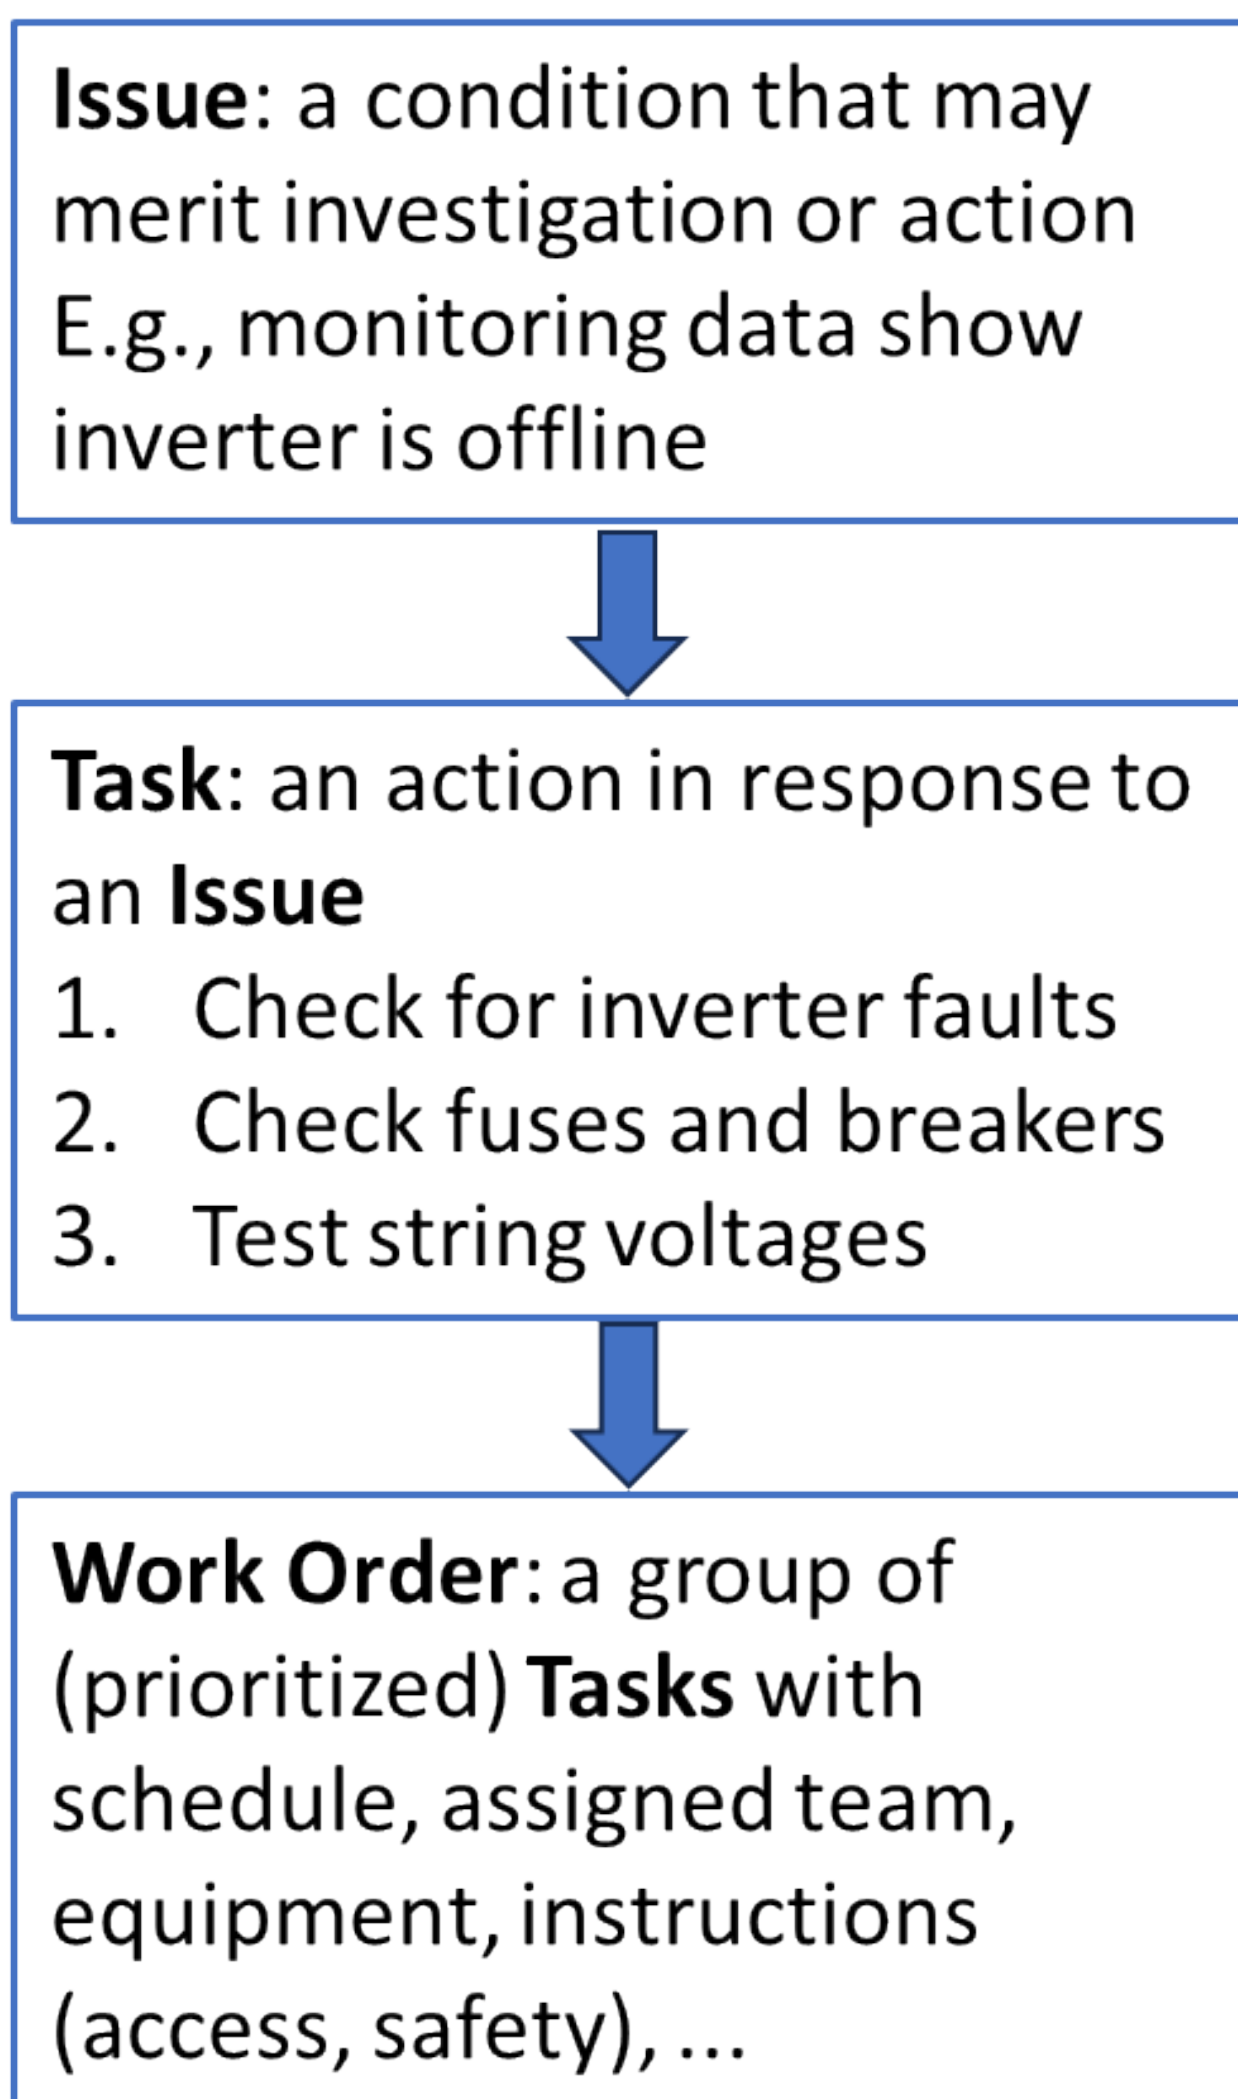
**Issue**: a condition that may merit investigation or action
E.g., monitoring data show inverter is offline

**Task**: an action in response to an **Issue**
1. Check for inverter faults
2. Check fuses and breakers
3. Test string voltages

**Work Order**: a group of (prioritized) **Tasks** with schedule, assigned team, equipment, instructions (access, safety), ...